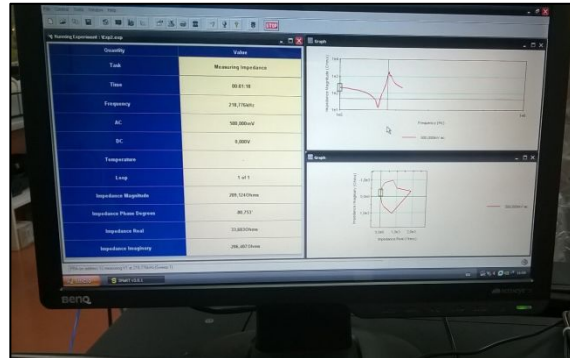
Running Experiment : 1Exp1.exp

| Quantity | Value |
|---|---|
| Task | Measuring Impedance |
| Time | 00:01:18 |
| Frequency | 218,776kHz |
| AC | 500,000mV |
| DC | 0,000V |
| Temperature | |
| Loop | 1 of 1 |
| Impedance Magnitude | 289,1241Ohms |
| Impedance Phase Degrees | -80,712° |
| Impedance Real | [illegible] |
| Impedance Imaginary | -286,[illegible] |

Graph

Frequency (Hz)

Impedance Magnitude (Ohms)

Graph

Impedance Phase (Deg)

STOP

BenQ